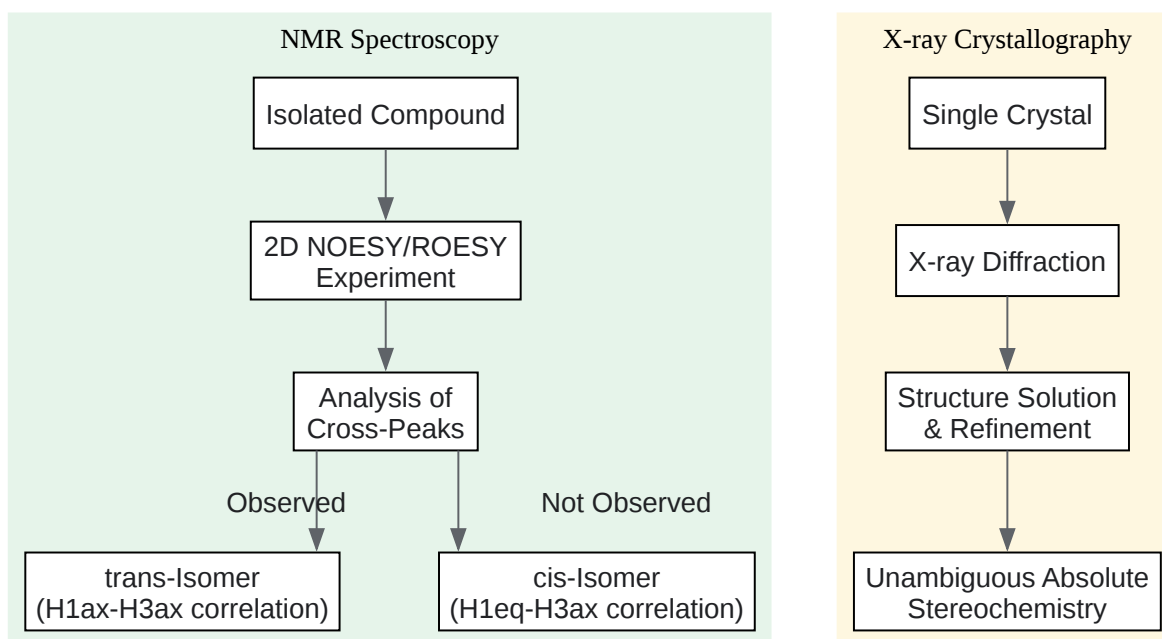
NMR Spectroscopy

Isolated Compound

2D NOESY/ROESY Experiment

Analysis of Cross-Peaks

Observed

Not Observed

trans-Isomer (H1ax-H3ax correlation)

cis-Isomer (H1eq-H3ax correlation)

X-ray Crystallography

Single Crystal

X-ray Diffraction

Structure Solution & Refinement

Unambiguous Absolute Stereochemistry